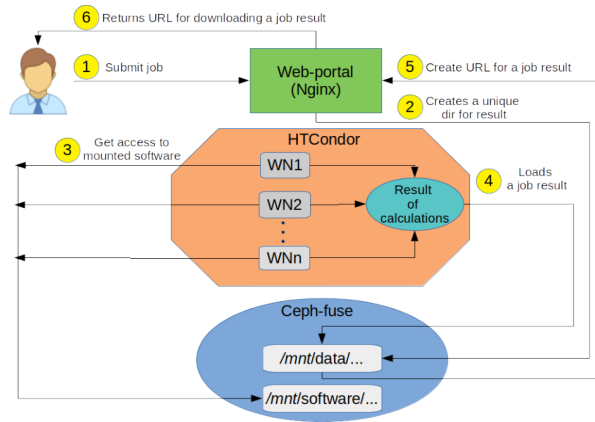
6 Returns URL for downloading a job result

1 Submit job

Web-portal (Nginx)

5 Create URL for a job result

2 Creates a unique dir for result

3 Get access to mounted software

HTCondor

WN1

WN2

WNn

Result of calculations

4 Loads a job result

Ceph-fuse

/mnt/data/...

/mnt/software/...